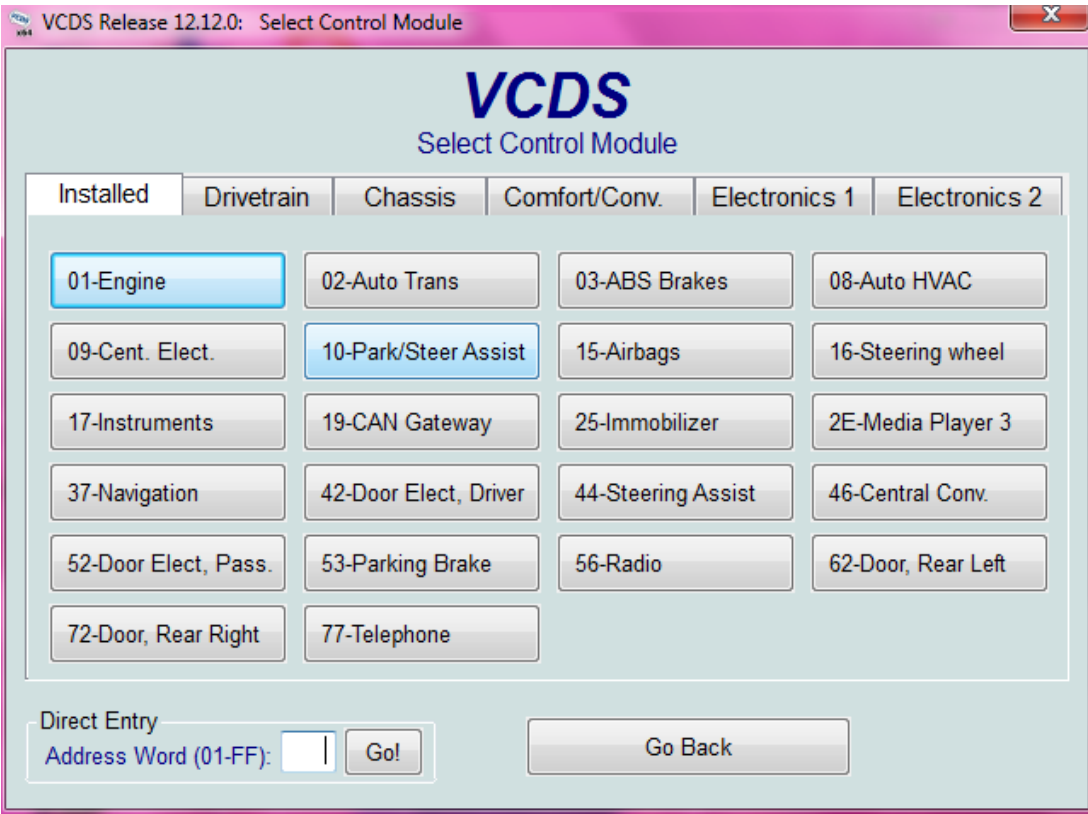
VCDS Release 12.12.0: Select Control Module

VCDS
Select Control Module

Installed | Drivetrain | Chassis | Comfort/Conv. | Electronics 1 | Electronics 2

01-Engine
02-Auto Trans
03-ABS Brakes
08-Auto HVAC
09-Cent. Elect.
10-Park/Steer Assist
15-Airbags
16-Steering wheel
17-Instruments
19-CAN Gateway
25-Immobilizer
2E-Media Player 3
37-Navigation
42-Door Elect, Driver
44-Steering Assist
46-Central Conv.
52-Door Elect, Pass.
53-Parking Brake
56-Radio
62-Door, Rear Left
72-Door, Rear Right
77-Telephone

Direct Entry
Address Word (01-FF):
Go!

Go Back